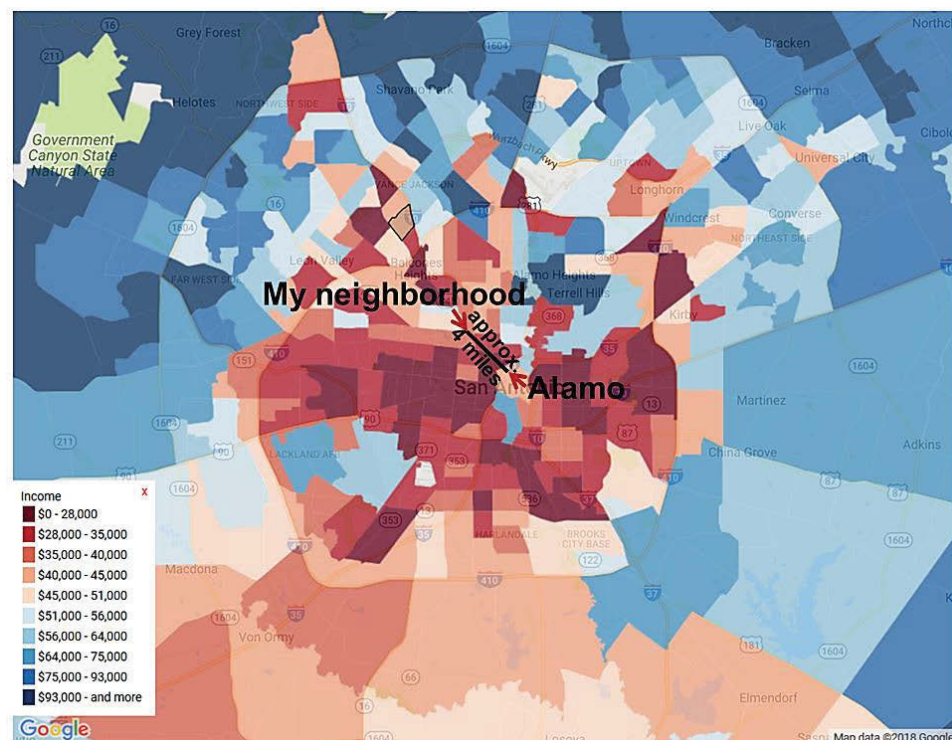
Grey Forest
Helotes
Government Canyon State Natural Area
Shavano Park
NORTHWEST SIDE
Bracken
Selma
Live Oak
Universal City
Longhorn
Windcrest
Converse
NORTHEAST SIDE
Leon Valley
Balcones Heights
Alamo Heights
Terrell Hills
Kirby
FAR WEST SIDE
My neighborhood
approx. 4 miles
Alamo
San Antonio
Martinez
Adkins
China Grove
LACKLAND AFB
HARLANDALE
BROOKS CITY BASE
Macdona
Von Ormy
Elmendorf
UPTOWN
Wurzbach Pkwy
North
Income
$0 - 28,000
$28,000 - 35,000
$35,000 - 40,000
$40,000 - 45,000
$45,000 - 51,000
$51,000 - 56,000
$56,000 - 64,000
$64,000 - 75,000
$75,000 - 93,000
$93,000 - and more
Google
Map data ©2018 Google
16
211
1604
410
281
151
90
35
10
37
87
13
368
353
371
122
181
536
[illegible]